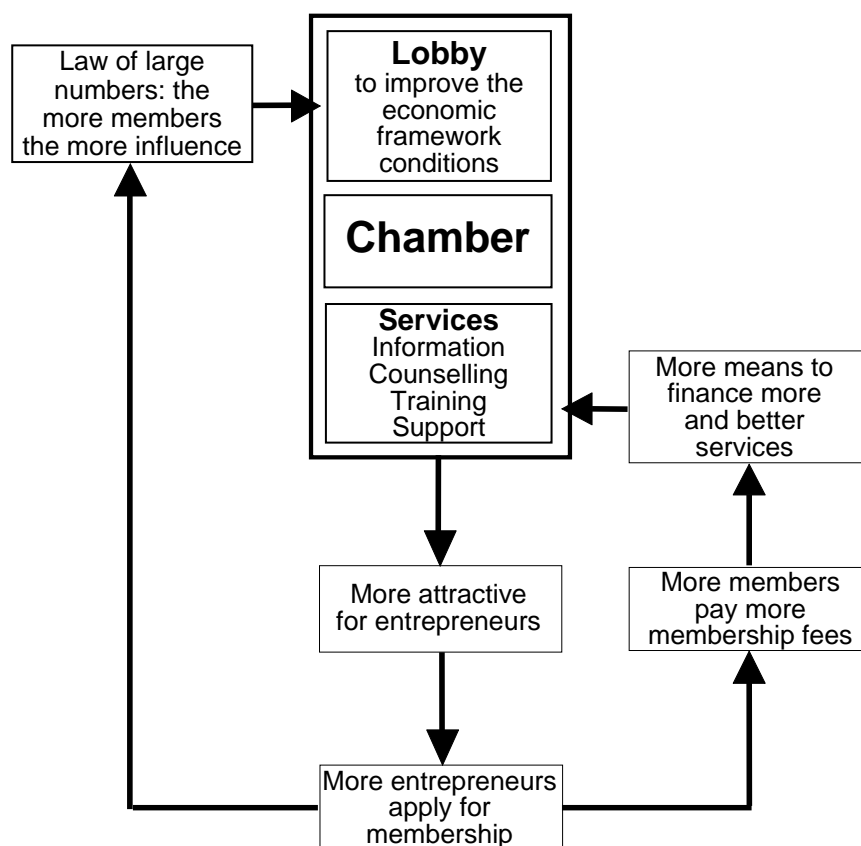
Law of large numbers: the more members the more influence

Lobby
to improve the economic framework conditions

Chamber

Services
Information
Counselling
Training
Support

More means to finance more and better services

More attractive for entrepreneurs

More members pay more membership fees

More entrepreneurs apply for membership